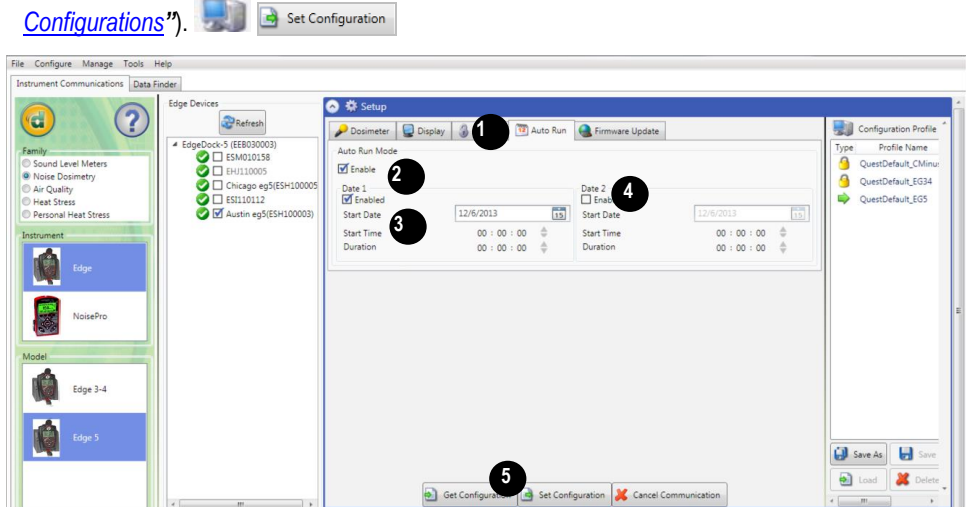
Configurations"). Set Configuration

File Configure Manage Tools Help
Instrument Communications Data Finder

Family
Sound Level Meters
Noise Dosimetry
Air Quality
Heat Stress
Personal Heat Stress

Instrument
Edge
NoisePro

Model
Edge 3-4
Edge 5

Edge Devices
Refresh
EdgeDock-5 (EEB030003)
ESM010158
EHJ110005
Chicago eg5(ESH100005
ESI110112
Austin eg5(ESH100003)

Setup
Dosimeter Display 1 Auto Run Firmware Update
Auto Run Mode
Enable 2
Date 1
Enabled
Start Date 3 12/6/2013
Start Time 00 : 00 : 00
Duration 00 : 00 : 00
Date 2 4
Enab
Start Date 12/6/2013
Start Time 00 : 00 : 00
Duration 00 : 00 : 00

5
Get Configura Set Configuration Cancel Communication

Configuration Profile
Type Profile Name
QuestDefault_CMinu
QuestDefault_EG34
QuestDefault_EG5
Save As Save
Load Delete